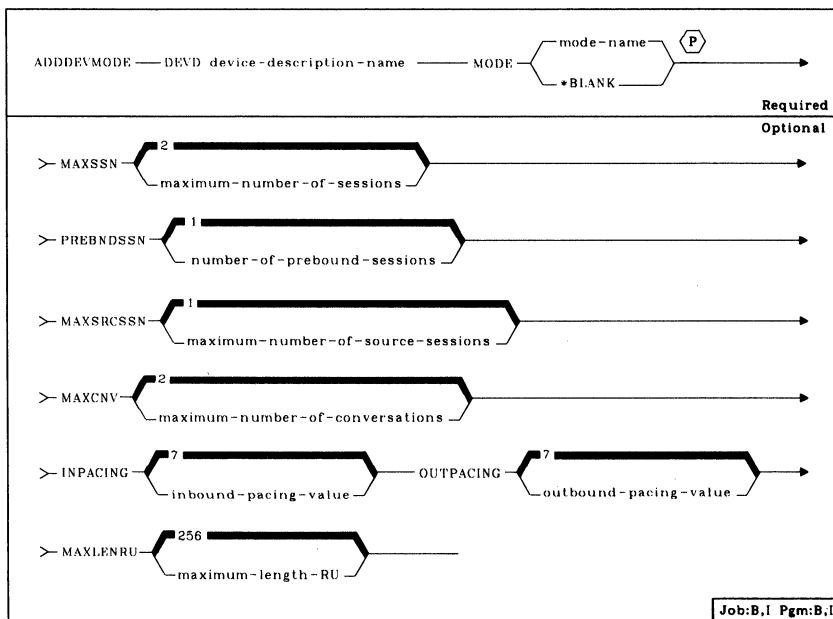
ADDDEVMODE — DEVD device-description-name — MODE mode-name *BLANK P

Required

Optional

MAXSSN 2 maximum-number-of-sessions

PREBNDSSN 1 number-of-prebound-sessions

MAXSRCSSN 1 maximum-number-of-source-sessions

MAXCNV 2 maximum-number-of-conversations

INPACING 7 inbound-pacing-value OUTPACING 7 outbound-pacing-value

MAXLENRU 256 maximum-length-RU

Job:B,I Pgm:B,I